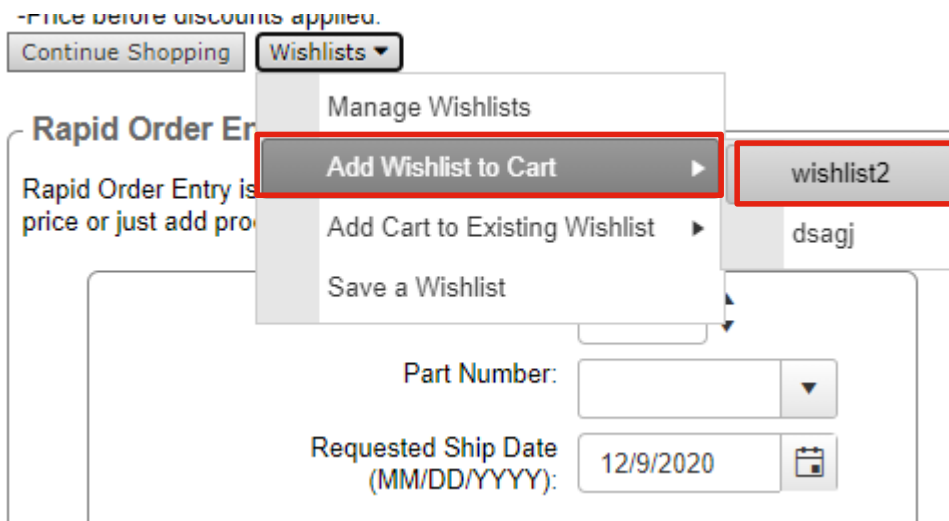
-Price before discounts applied.

Continue Shopping

Wishlists

Manage Wishlists

Add Wishlist to Cart

wishlist2

dsagj

Add Cart to Existing Wishlist

Save a Wishlist

Rapid Order En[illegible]

Rapid Order Entry is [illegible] price or just add pro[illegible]

Part Number:

Requested Ship Date (MM/DD/YYYY):

12/9/2020